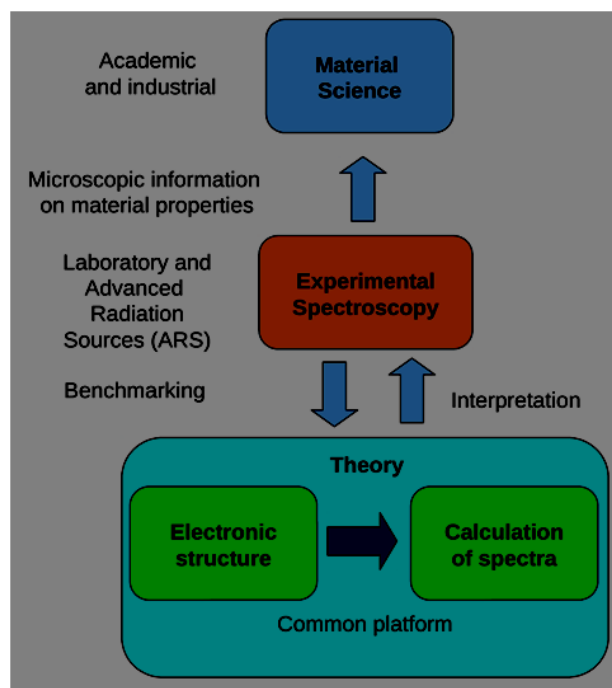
Academic and industrial

Material Science

Microscopic information on material properties

Laboratory and Advanced Radiation Sources (ARS)

Experimental Spectroscopy

Benchmarking

Interpretation

Theory

Electronic structure

Calculation of spectra

Common platform